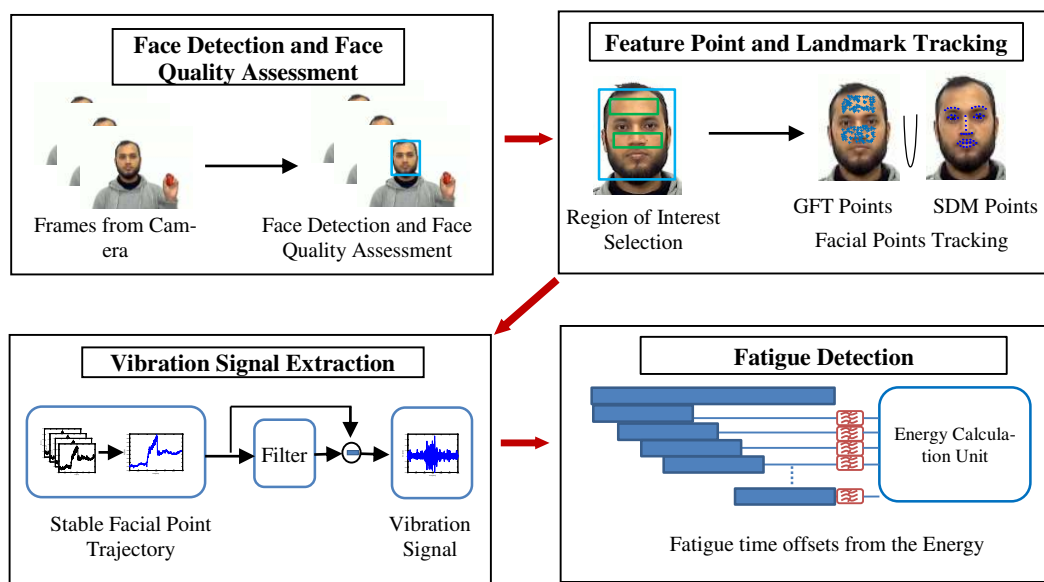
Face Detection and Face Quality Assessment

Frames from Camera

Face Detection and Face Quality Assessment

Feature Point and Landmark Tracking

Region of Interest Selection

GFT Points

SDM Points

Facial Points Tracking

Vibration Signal Extraction

Filter

Stable Facial Point Trajectory

Vibration Signal

Fatigue Detection

Energy Calculation Unit

Fatigue time offsets from the Energy